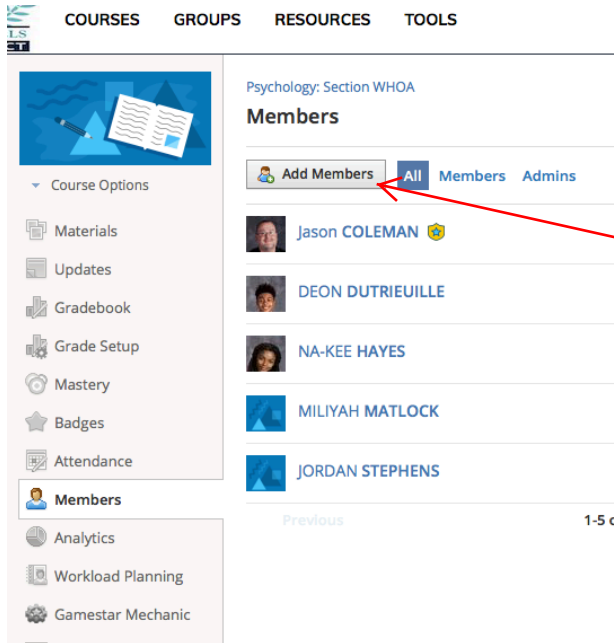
LS
CT

COURSES GROUPS RESOURCES TOOLS

Course Options

Materials
Updates
Gradebook
Grade Setup
Mastery
Badges
Attendance
Members
Analytics
Workload Planning
Gamestar Mechanic

Psychology: Section WHOA

Members

Add Members
All Members Admins

Jason COLEMAN
DEON DUTRIEUILLE
NA-KEE HAYES
MILIYAH MATLOCK
JORDAN STEPHENS

Previous
1-5 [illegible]